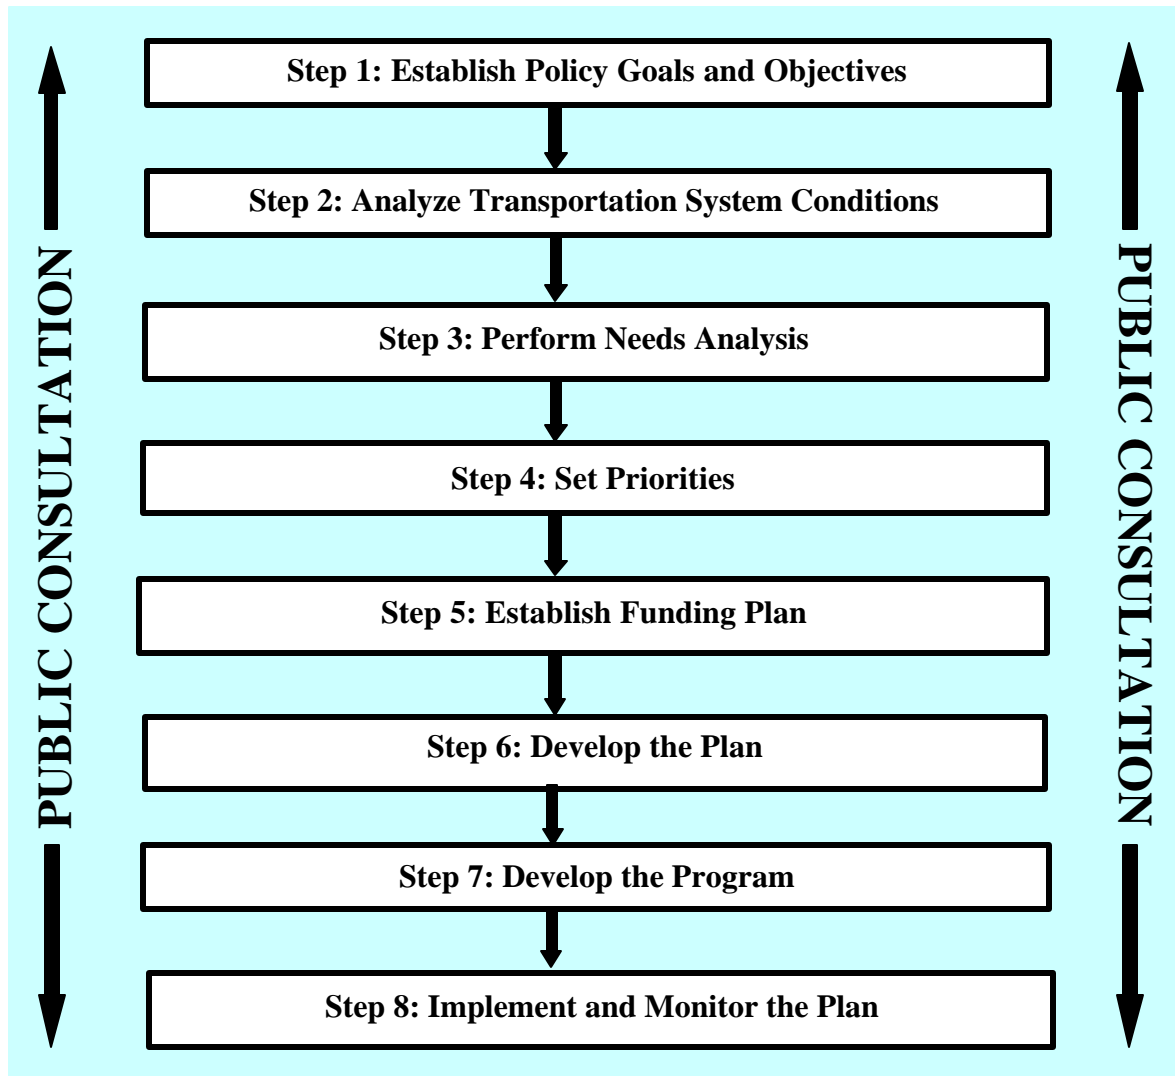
PUBLIC CONSULTATION

Step 1: Establish Policy Goals and Objectives

Step 2: Analyze Transportation System Conditions

Step 3: Perform Needs Analysis

Step 4: Set Priorities

Step 5: Establish Funding Plan

Step 6: Develop the Plan

Step 7: Develop the Program

Step 8: Implement and Monitor the Plan

PUBLIC CONSULTATION